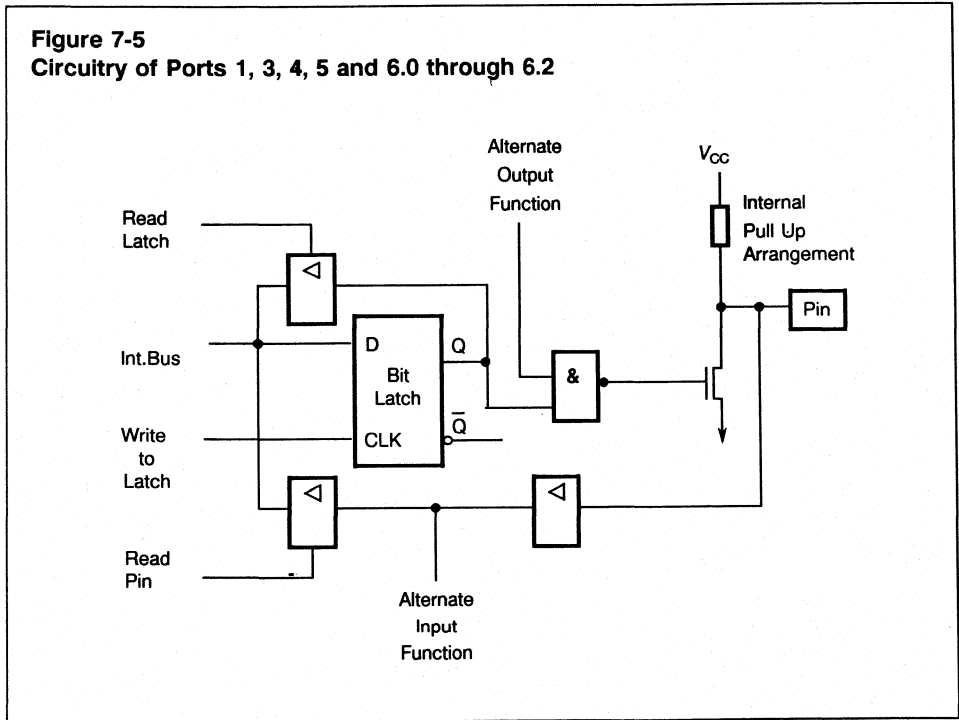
Figure 7-5
Circuitry of Ports 1, 3, 4, 5 and 6.0 through 6.2

Alternate Output Function

$V_{CC}$

Internal Pull Up Arrangement

Read Latch

Pin

Int.Bus

D

Q

Bit Latch

&

Write to Latch

CLK

$\overline{Q}$

Read Pin

Alternate Input Function